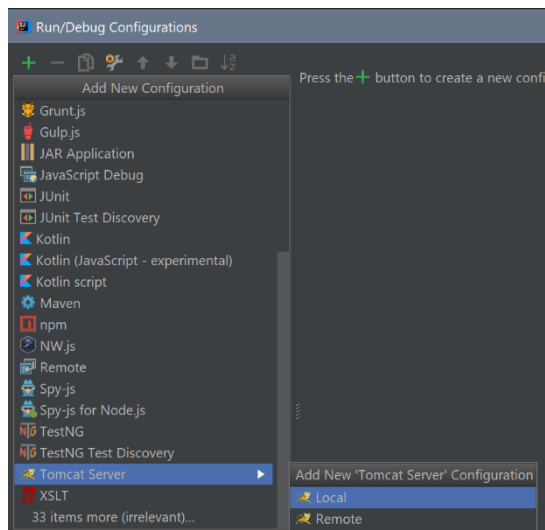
Run/Debug Configurations

+ − 

Add New Configuration

Grunt.js
Gulp.js
JAR Application
JavaScript Debug
JUnit
JUnit Test Discovery
Kotlin
Kotlin (JavaScript - experimental)
Kotlin script
Maven
npm
NW.js
Remote
Spy-js
Spy-js for Node.js
TestNG
TestNG Test Discovery
Tomcat Server
XSLT
33 items more (irrelevant)...

Press the + button to create a new confi

Add New 'Tomcat Server' Configuration
Local
Remote